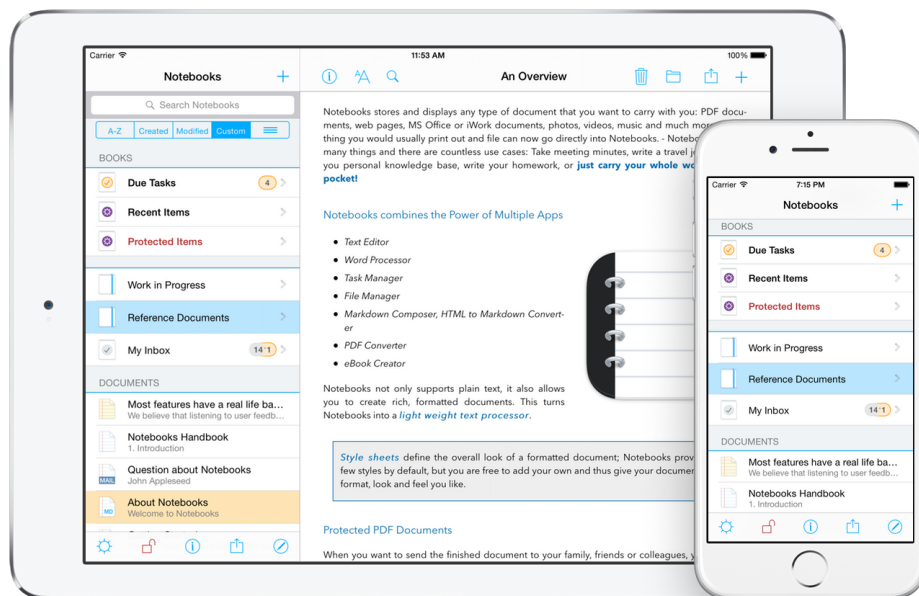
Carrier
11:53 AM
100%

Notebooks

Search Notebooks

A-Z | Created | Modified | Custom

BOOKS

Due Tasks 4

Recent Items

Protected Items

Work in Progress

Reference Documents

My Inbox 14 1

DOCUMENTS

Most features have a real life ba...
We believe that listening to user feedb...

Notebooks Handbook
1. Introduction

MAIL
Question about Notebooks
John Appleseed

MD
About Notebooks
Welcome to Notebooks

An Overview

Notebooks stores and displays any type of document that you want to carry with you: PDF documents, web pages, MS Office or iWork documents, photos, videos, music and much more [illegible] thing you would usually print out and file can now go directly into Notebooks. - Notebo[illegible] many things and there are countless use cases: Take meeting minutes, write a travel j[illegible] you personal knowledge base, write your homework, or **just carry your whole wo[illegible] pocket!**

Notebooks combines the Power of Multiple Apps

- *Text Editor*
- *Word Processor*
- *Task Manager*
- *File Manager*
- *Markdown Composer, HTML to Markdown Converter*
- *PDF Converter*
- *eBook Creator*

Notebooks not only supports plain text, it also allows you to create rich, formatted documents. This turns Notebooks into a *light weight text processor*.

*Style sheets* define the overall look of a formatted document; Notebooks prov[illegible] few styles by default, but you are free to add your own and thus give your documen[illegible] format, look and feel you like.

Protected PDF Documents

When you want to send the finished document to your family, friends or colleagues, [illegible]

Carrier
7:15 PM

Notebooks

BOOKS

Due Tasks 4

Recent Items

Protected Items

Work in Progress

Reference Documents

My Inbox 14 1

DOCUMENTS

Most features have a real life ba...
We believe that listening to user feedb...

Notebooks Handbook
1. Introduction